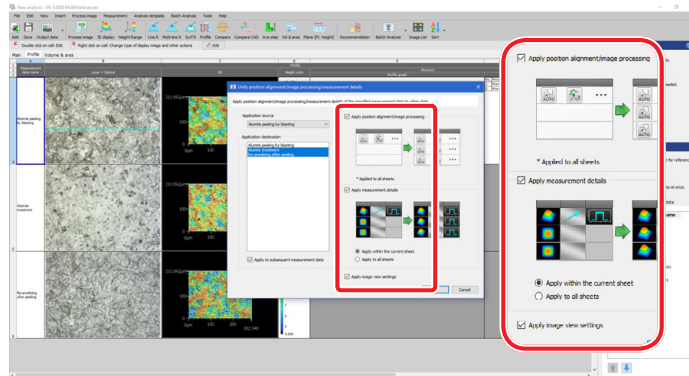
New analysis - VK-X3000 MultiFileAnalyzer

File Edit View Insert Process image Measurement Analysis template Batch Analysis Tools Help

Add Save Output data Process image 3D display Height Range Line R. Multiline R. Surf R. Profile Compare Compare CAD Area step Vol & area Plane (R, height) Recommendation Batch Analysis Image List Sort

Double click on cell: Edit Right click on cell: Change type of display image and other actions Edit

Main Profile Volume & area

Measurement data name Laser + Optical 3D Height color Profile graph

Alumina peeling by blasting

Alumina treatment

Re-anodizing after peeling

Unify position alignment/image processing/measurement details

Apply position alignment/image processing/measurement details of the specified measurement data to other data.

Application source
Alumite peeling by blasting

Application destination
Alumite peeling by blasting
Alumite treatment
Re-anodizing after peeling

Apply to subsequent measurement data

Apply position alignment/image processing
AUTO
* Applied to all sheets
Apply measurement details
Apply within the current sheet
Apply to all sheets
Apply image view settings

Cancel

Apply position alignment/image processing

AUTO

AUTO

AUTO

* Applied to all sheets

Apply measurement details

Apply within the current sheet

Apply to all sheets

Apply image view settings